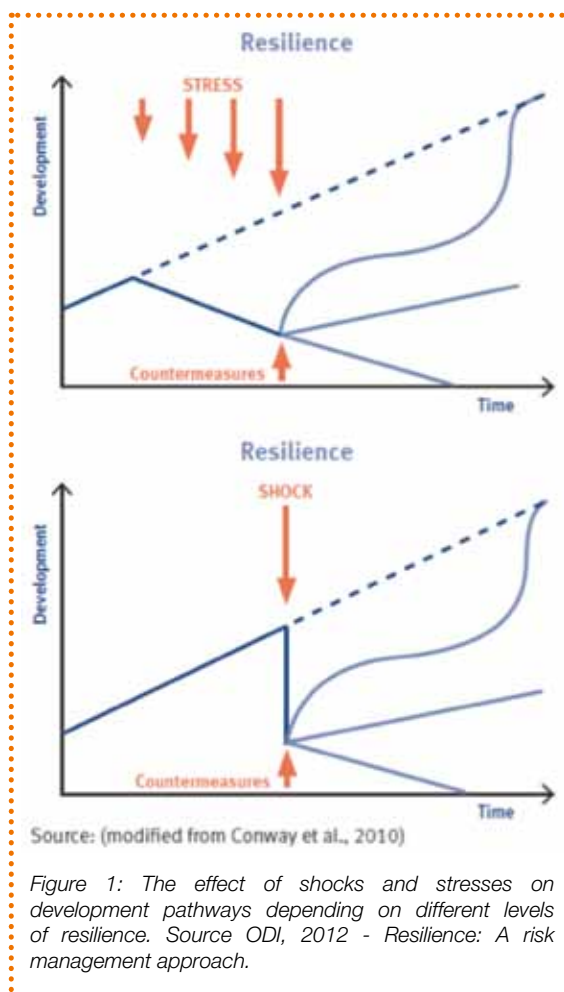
Resilience

STRESS

Development

Countermeasures

Time

Resilience

SHOCK

Development

Countermeasures

Time

Source: (modified from Conway et al., 2010)

Figure 1: The effect of shocks and stresses on development pathways depending on different levels of resilience. Source ODI, 2012 - Resilience: A risk management approach.